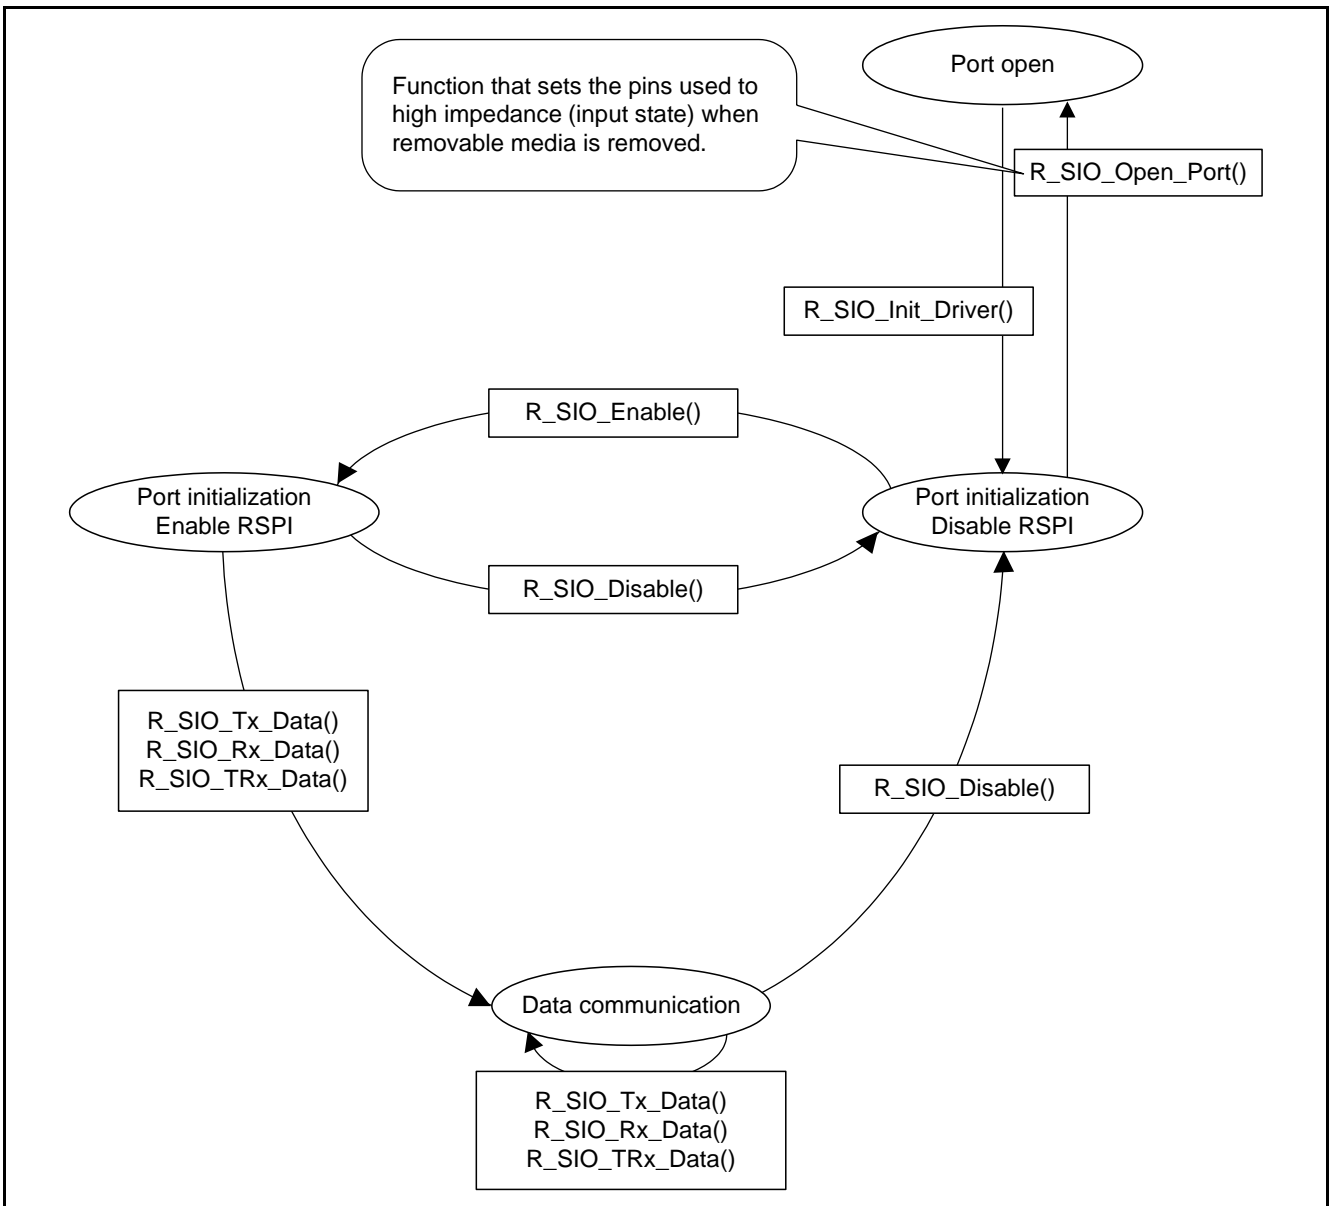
Function that sets the pins used to high impedance (input state) when removable media is removed.

Port open

R_SIO_Open_Port()

R_SIO_Init_Driver()

R_SIO_Enable()

Port initialization
Enable RSPI

Port initialization
Disable RSPI

R_SIO_Disable()

R_SIO_Tx_Data()
R_SIO_Rx_Data()
R_SIO_TRx_Data()

R_SIO_Disable()

Data communication

R_SIO_Tx_Data()
R_SIO_Rx_Data()
R_SIO_TRx_Data()